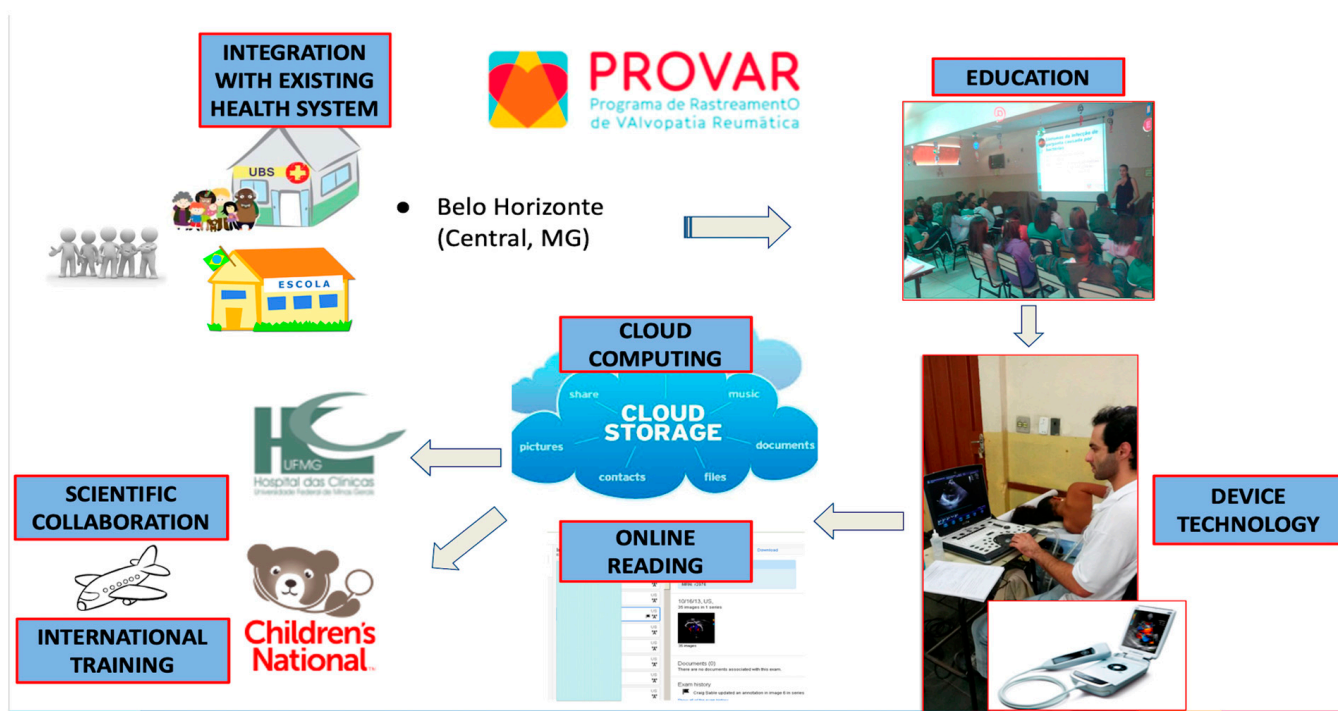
INTEGRATION WITH EXISTING HEALTH SYSTEM

UBS

ESCOLA

PROVAR
Programa de RastreamentO de VAlvopatia Reumática

• Belo Horizonte (Central, MG)

EDUCATION

CLOUD COMPUTING

share
music
CLOUD STORAGE
pictures
documents
contacts
files

HC UFMG
Hospital das Clínicas
Universidade Federal de Minas Gerais

SCIENTIFIC COLLABORATION

INTERNATIONAL TRAINING

Children's National

ONLINE READING

10/10/13, US,
Documents (0)
Exam history

DEVICE TECHNOLOGY